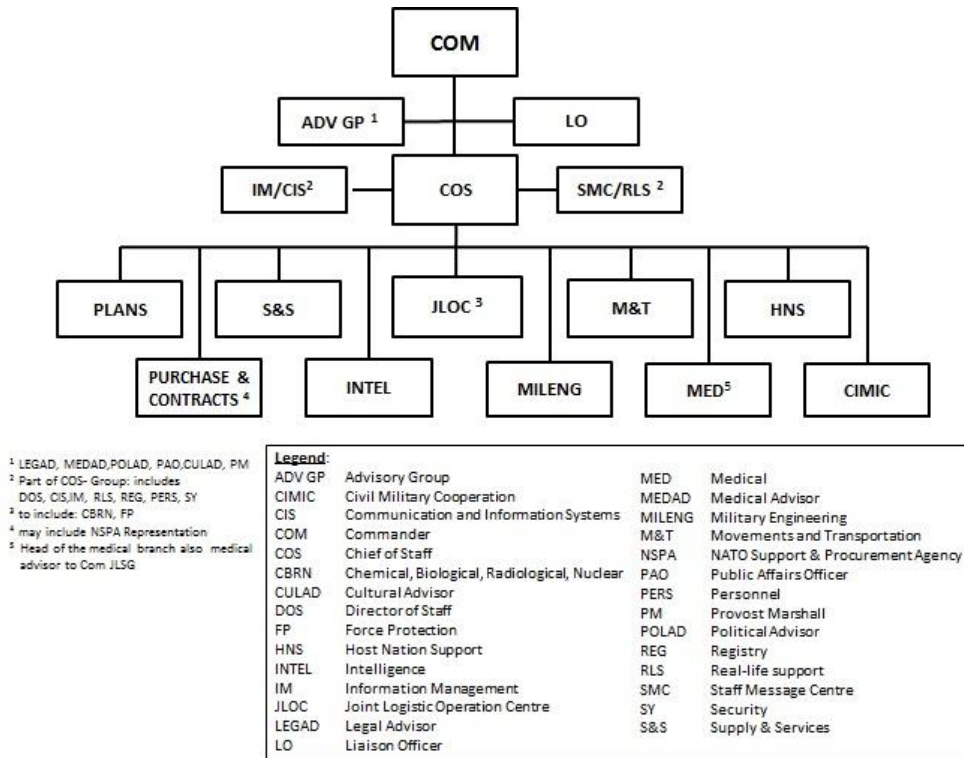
COM

ADV GP $^1$

LO

IM/CIS$^2$

COS

SMC/RLS $^2$

PLANS

S&S

JLOC $^3$

M&T

HNS

PURCHASE & CONTRACTS $^4$

INTEL

MILENG

MED$^5$

CIMIC

$^1$ LEGAD, MEDAD,POLAD, PAO,CULAD, PM
$^2$ Part of COS- Group: includes DOS, CIS,IM, RLS, REG, PERS, SY
$^3$ to include: CBRN, FP
$^4$ may include NSPA Representation
$^5$ Head of the medical branch also medical advisor to Com JLSG

Legend:

| | | | |
|---|---|---|---|
| ADV GP | Advisory Group | MED | Medical |
| CIMIC | Civil Military Cooperation | MEDAD | Medical Advisor |
| CIS | Communication and Information Systems | MILENG | Military Engineering |
| COM | Commander | M&T | Movements and Transportation |
| COS | Chief of Staff | NSPA | NATO Support & Procurement Agency |
| CBRN | Chemical, Biological, Radiological, Nuclear | PAO | Public Affairs Officer |
| CULAD | Cultural Advisor | PERS | Personnel |
| DOS | Director of Staff | PM | Provost Marshall |
| FP | Force Protection | POLAD | Political Advisor |
| HNS | Host Nation Support | REG | Registry |
| INTEL | Intelligence | RLS | Real-life support |
| IM | Information Management | SMC | Staff Message Centre |
| JLOC | Joint Logistic Operation Centre | SY | Security |
| LEGAD | Legal Advisor | S&S | Supply & Services |
| LO | Liaison Officer | | |